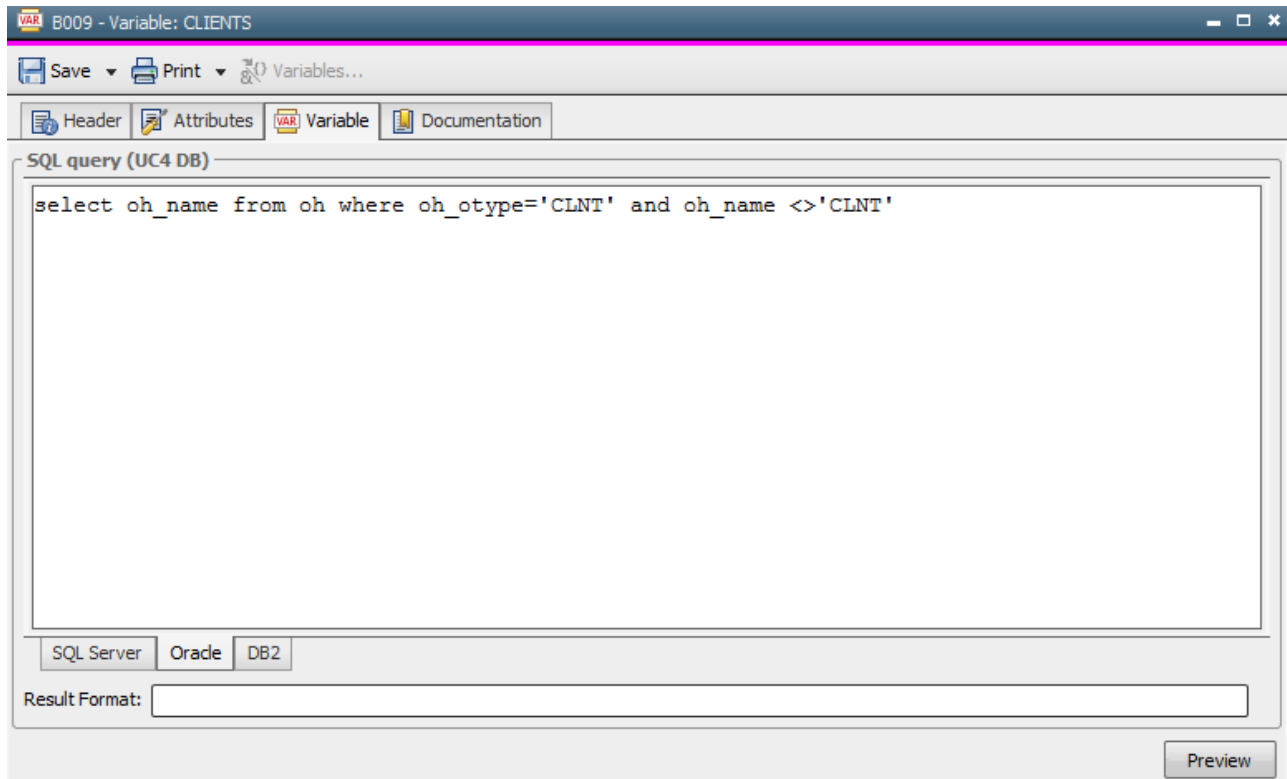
VAR B009 - Variable: CLIENTS

Save ▾ Print ▾ Variables...

Header Attributes VAR Variable Documentation

SQL query (UC4 DB)

select oh_name from oh where oh_otype='CLNT' and oh_name <>'CLNT'

SQL Server Oracle DB2

Result Format:

Preview